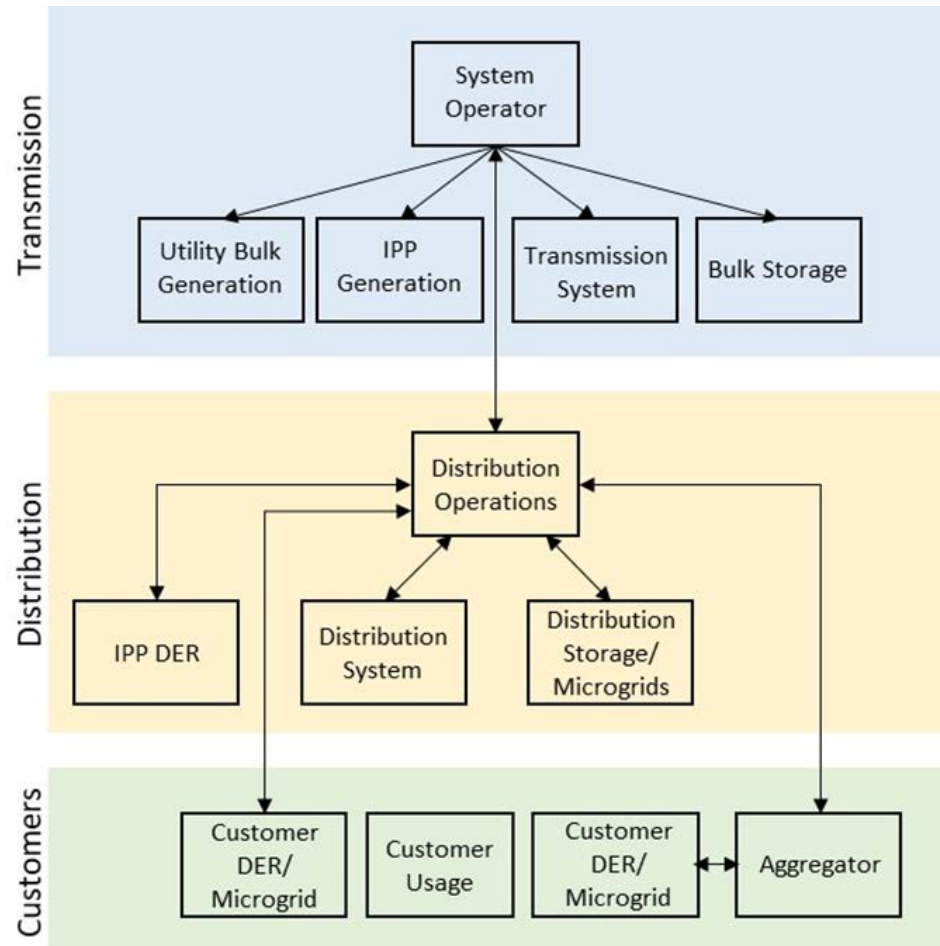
Transmission

System Operator

Utility Bulk Generation

IPP Generation

Transmission System

Bulk Storage

Distribution

Distribution Operations

IPP DER

Distribution System

Distribution Storage/ Microgrids

Customers

Customer DER/ Microgrid

Customer Usage

Customer DER/ Microgrid

Aggregator